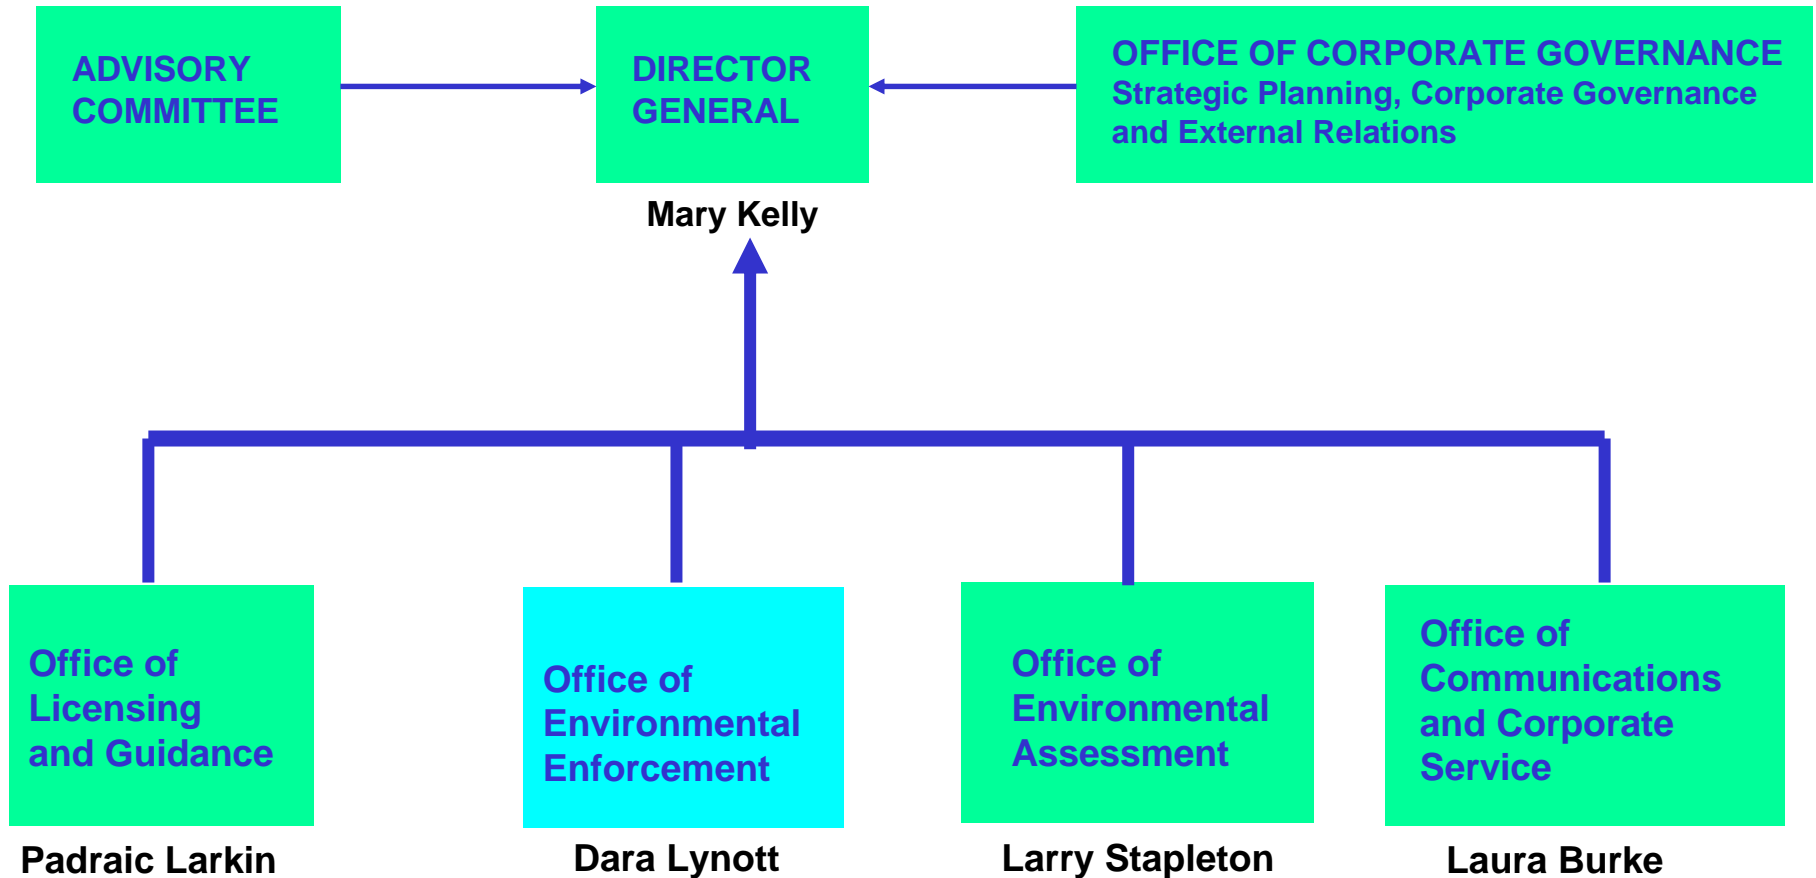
ADVISORY COMMITTEE

DIRECTOR GENERAL

Mary Kelly

OFFICE OF CORPORATE GOVERNANCE
Strategic Planning, Corporate Governance and External Relations

Office of Licensing and Guidance

Padraic Larkin

Office of Environmental Enforcement

Dara Lynott

Office of Environmental Assessment

Larry Stapleton

Office of Communications and Corporate Service

Laura Burke